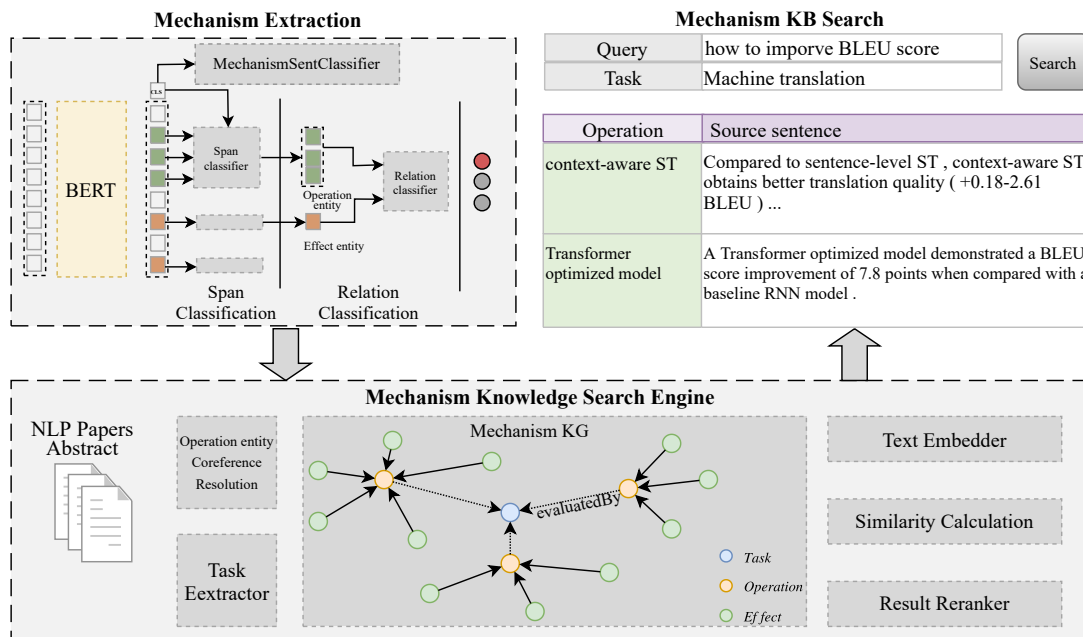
Mechanism Extraction

MechanismSentClassifier

CLS

BERT

Span classifier

Operation entity

Relation classifier

Effect entity

Span Classification

Relation Classification

Mechanism KB Search

| Query | how to imporve BLEU score |
|---|---|
| Task | Machine translation |

Search

| Operation | Source sentence |
|---|---|
| context-aware ST | Compared to sentence-level ST , context-aware ST obtains better translation quality ( +0.18-2.61 BLEU ) ... |
| Transformer optimized model | A Transformer optimized model demonstrated a BLEU score improvement of 7.8 points when compared with a baseline RNN model . |

Mechanism Knowledge Search Engine

NLP Papers Abstract

Operation entity Coreference Resolution

Task Eextractor

Mechanism KG

evaluatedBy

Task

Operation

Effect

Text Embedder

Similarity Calculation

Result Reranker